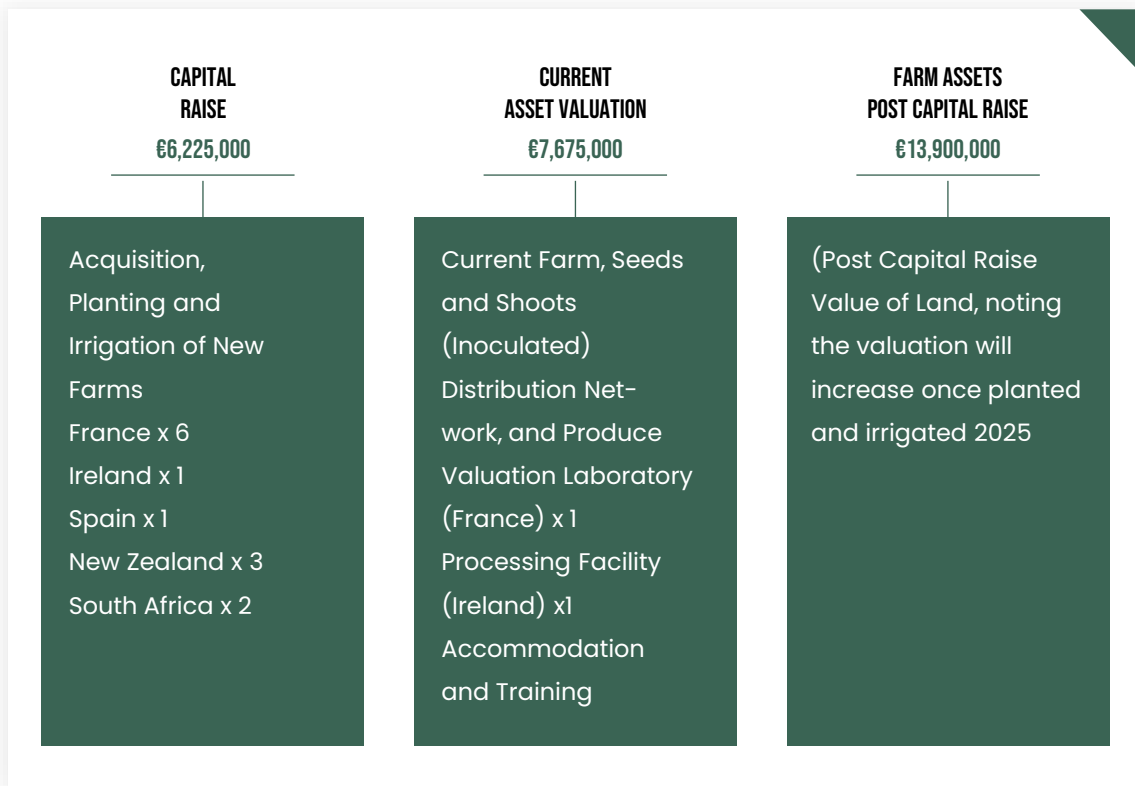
CAPITAL RAISE
€6,225,000

Acquisition, Planting and Irrigation of New Farms
France x 6
Ireland x 1
Spain x 1
New Zealand x 3
South Africa x 2

CURRENT ASSET VALUATION
€7,675,000

Current Farm, Seeds and Shoots (Inoculated) Distribution Network, and Produce Valuation Laboratory (France) x 1
Processing Facility (Ireland) x1
Accommodation and Training

FARM ASSETS POST CAPITAL RAISE
€13,900,000

(Post Capital Raise Value of Land, noting the valuation will increase once planted and irrigated 2025